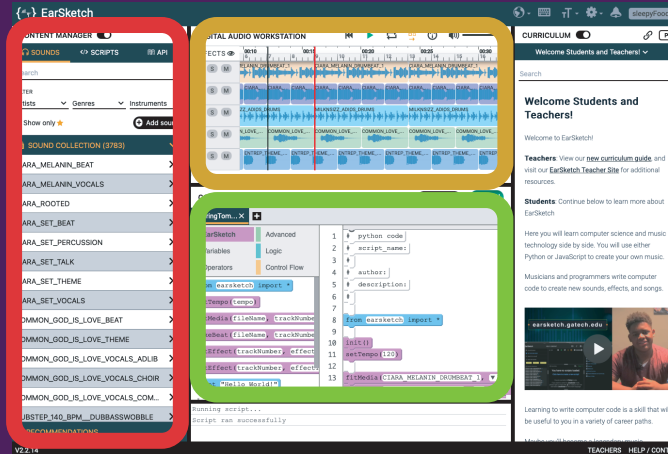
{··} EarSketch

sleepyf

CONTENT MANAGER

SOUNDS
SCRIPTS
API

Search

FILTER
Artists
Genres
Instruments

Show only ★
Add sound

SOUND COLLECTION (3783)

CIARA_MELANIN_BEAT
CIARA_MELANIN_VOCALS
CIARA_ROOTED
CIARA_SET_BEAT
CIARA_SET_PERCUSSION
CIARA_SET_TALK
CIARA_SET_THEME
CIARA_SET_VOCALS
COMMON_GOD_IS_LOVE_BEAT
COMMON_GOD_IS_LOVE_THEME
COMMON_GOD_IS_LOVE_VOCALS_ADLIB
COMMON_GOD_IS_LOVE_VOCALS_CHOIR
COMMON_GOD_IS_LOVE_VOCALS_COM...
DUBSTEP_140_BPM__DUBBASSWOBBLE

RECOMMENDATIONS

V2.2.14

DIGITAL AUDIO WORKSTATION

EFFECTS

00:10
00:20
00:30

CIARA_...
CIARA_...
CIARA_...
MILKNSIZ_ADIOS_DRUMS
MILKNSIZ_ADIOS_DRUMS
COMMON_LOVE_...
COMMON_LOVE_...
COMMON_LOVE_...
ENTREP_THEME_...

StringTom...

Earsketch
Variables
Operators
Advanced
Logic
Control Flow

from earsketch import *
setTempo(tempo)
fitMedia(fileName, trackNumbe
makeBeat(fileName, trackNumbe
setEffect(trackNumber, effect
setEffect(trackNumber, effect
print "Hello World!"

1 # python code
2 # script_name:
3 #
4 # author:
5 # description:
6 #
7
8 from earsketch import *
9
10 init()
11 setTempo(120)
12
13 fitMedia(CIARA_MELANIN_DRUMBEAT_1,

Running script...
Script ran successfully

CURRICULUM

Welcome Students and Teachers!

Search

Welcome Students and Teachers!

Welcome to EarSketch!

Teachers: View our new curriculum guide, and visit our EarSketch Teacher Site for additional resources.

Students: Continue below to learn more about EarSketch

Here you will learn computer science and music technology side by side. You will use either Python or JavaScript to create your own music.

Musicians and programmers write computer code to create new sounds, effects, and songs.

earsketch.gatech.edu

Learning to write computer code is a skill that will be useful to you in a variety of career paths.

TEACHERS HELP / CONT